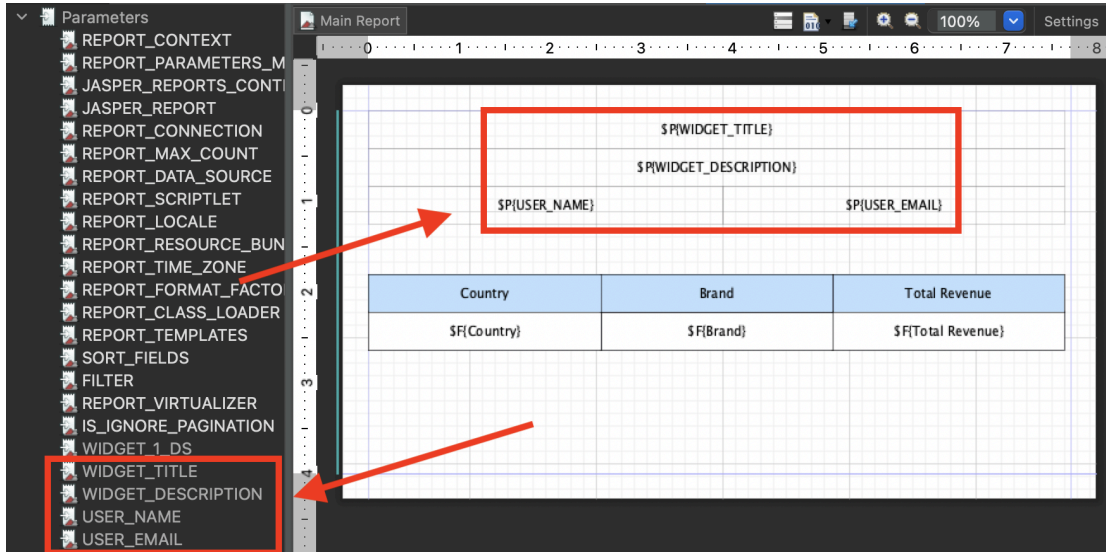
Parameters
REPORT_CONTEXT
REPORT_PARAMETERS_M
JASPER_REPORTS_CONTE
JASPER_REPORT
REPORT_CONNECTION
REPORT_MAX_COUNT
REPORT_DATA_SOURCE
REPORT_SCRIPTLET
REPORT_LOCALE
REPORT_RESOURCE_BUN
REPORT_TIME_ZONE
REPORT_FORMAT_FACTO
REPORT_CLASS_LOADER
REPORT_TEMPLATES
SORT_FIELDS
FILTER
REPORT_VIRTUALIZER
IS_IGNORE_PAGINATION
WIDGET_1_DS
WIDGET_TITLE
WIDGET_DESCRIPTION
USER_NAME
USER_EMAIL

Main Report
100%
Settings
0 1 2 3 4 5 6 7 8

$P{WIDGET_TITLE}
$P{WIDGET_DESCRIPTION}
$P{USER_NAME} $P{USER_EMAIL}

| Country | Brand | Total Revenue |
|---|---|---|
| $F{Country} | $F{Brand} | $F{Total Revenue} |